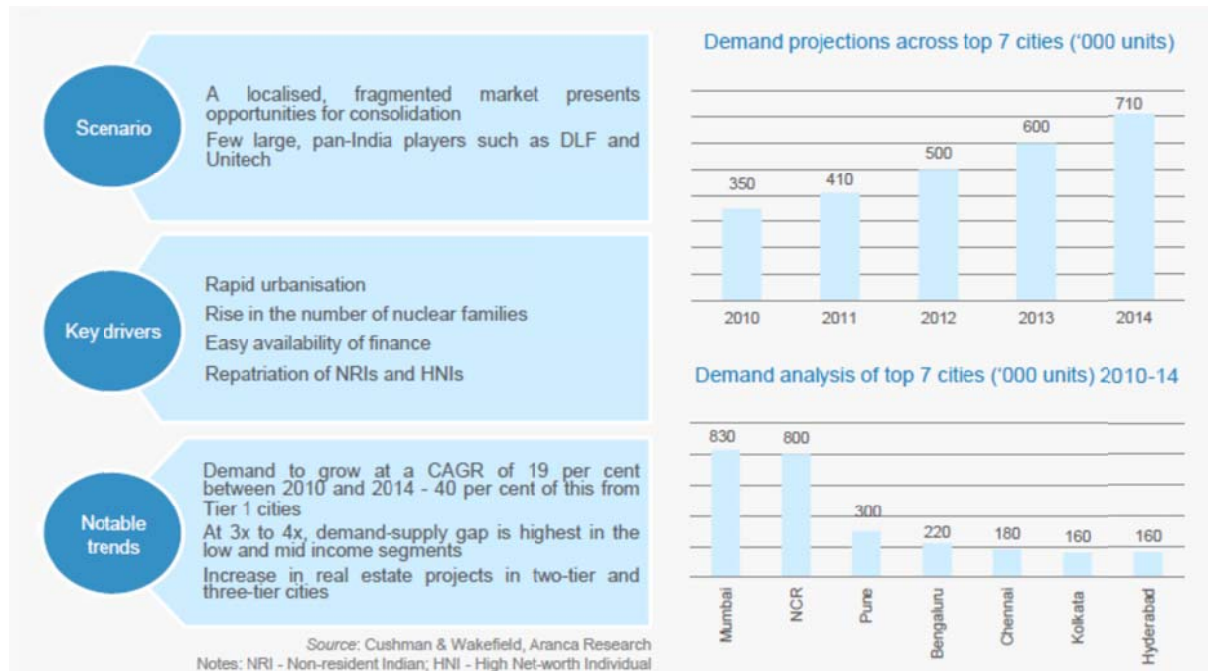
Scenario

A localised, fragmented market presents opportunities for consolidation

Few large, pan-India players such as DLF and Unitech

Key drivers

Rapid urbanisation

Rise in the number of nuclear families

Easy availability of finance

Repatriation of NRIs and HNIs

Notable trends

Demand to grow at a CAGR of 19 per cent between 2010 and 2014 - 40 per cent of this from Tier 1 cities

At 3x to 4x, demand-supply gap is highest in the low and mid income segments

Increase in real estate projects in two-tier and three-tier cities

Source: Cushman & Wakefield, Aranca Research

Notes: NRI - Non-resident Indian; HNI - High Net-worth Individual

Demand projections across top 7 cities ('000 units)

| 2010 | 2011 | 2012 | 2013 | 2014 |
|---|---|---|---|---|
| 350 | 410 | 500 | 600 | 710 |

Demand analysis of top 7 cities ('000 units) 2010-14

| Mumbai | NCR | Pune | Bengaluru | Chennai | Kolkata | Hyderabad |
|---|---|---|---|---|---|---|
| 830 | 800 | 300 | 220 | 180 | 160 | 160 |